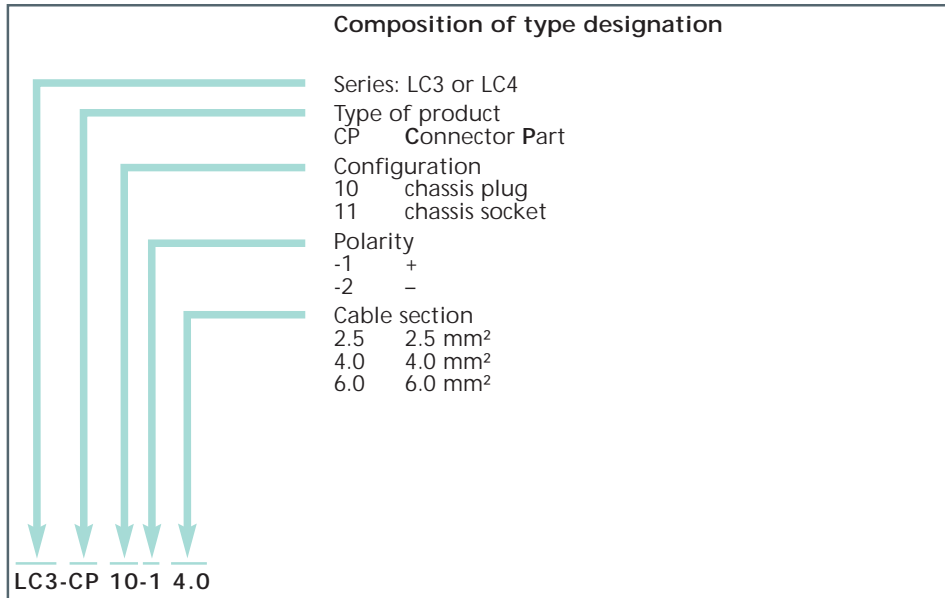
**Composition of type designation**

Series: LC3 or LC4

Type of product
CP **C**onnector **P**art

Configuration
10 chassis plug
11 chassis socket

Polarity
-1 +
-2 –

Cable section
2.5 2.5 mm²
4.0 4.0 mm²
6.0 6.0 mm²

**LC3-CP 10-1 4.0**